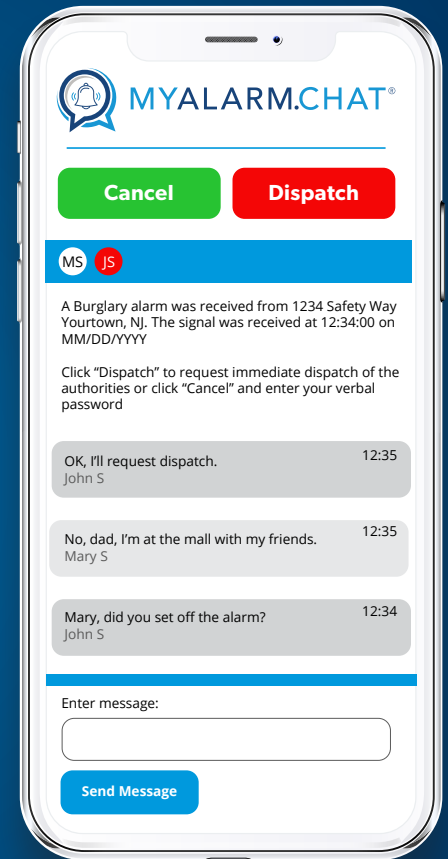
MYALARM.CHAT®

Cancel

Dispatch

MS JS

A Burglary alarm was received from 1234 Safety Way Yourtown, NJ. The signal was received at 12:34:00 on MM/DD/YYYY

Click “Dispatch” to request immediate dispatch of the authorities or click “Cancel” and enter your verbal password

OK, I’ll request dispatch.
John S
12:35

No, dad, I’m at the mall with my friends.
Mary S
12:35

Mary, did you set off the alarm?
John S
12:34

Enter message:

Send Message